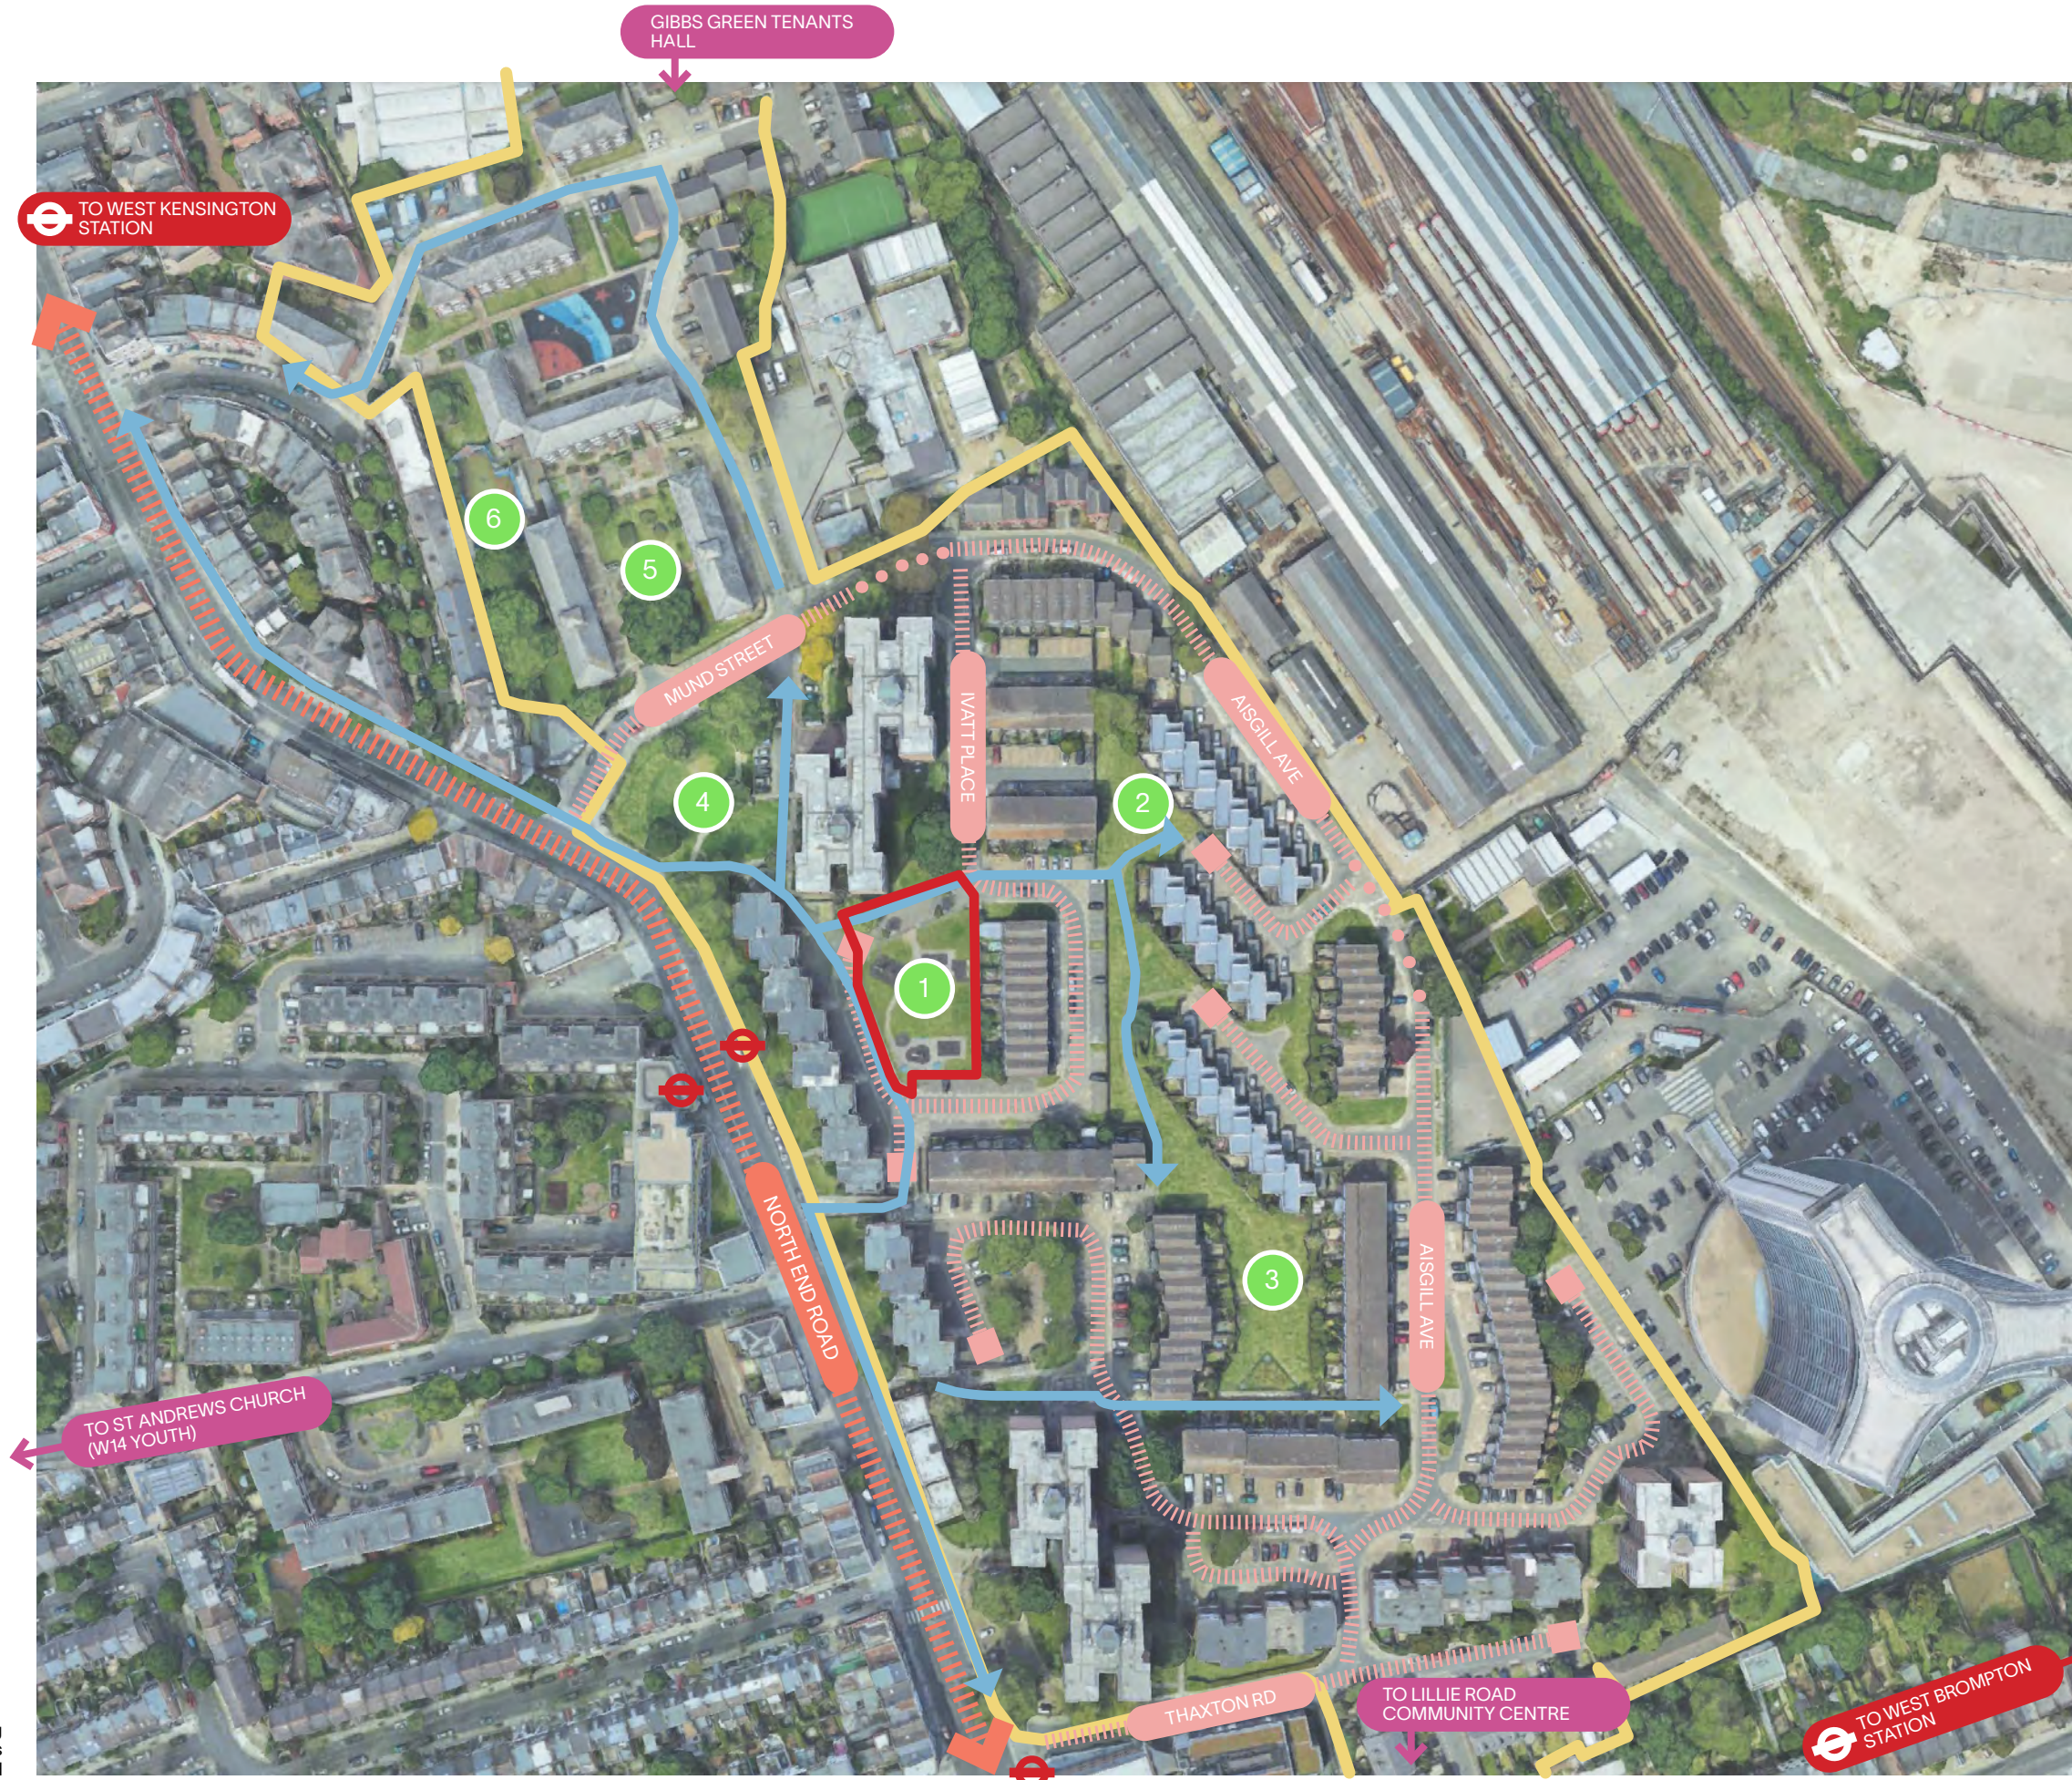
GIBBS GREEN TENANTS HALL

TO WEST KENSINGTON STATION

6

5

MUND STREET

IVATT PLACE

AISGILL AVE

4

2

1

3

NORTH END ROAD

AISGILL AVE

TO ST ANDREWS CHURCH (W14 YOUTH)

THAXTON RD

TO LILLIE ROAD COMMUNITY CENTRE

TO WEST BROMPTON STATION